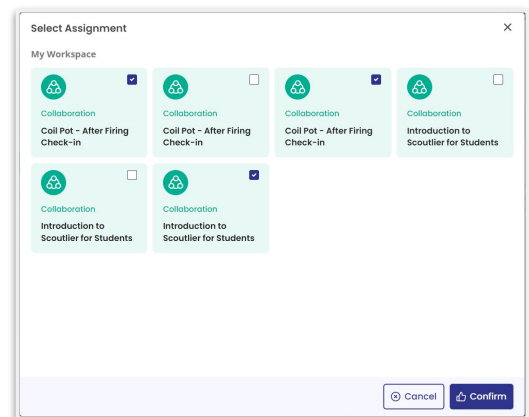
Select Assignment

×

My Workspace

Collaboration
Coil Pot - After Firing Check-in

Collaboration
Coil Pot - After Firing Check-in

Collaboration
Coil Pot - After Firing Check-in

Collaboration
Introduction to Scoutlier for Students

Collaboration
Introduction to Scoutlier for Students

Collaboration
Introduction to Scoutlier for Students

Cancel

Confirm